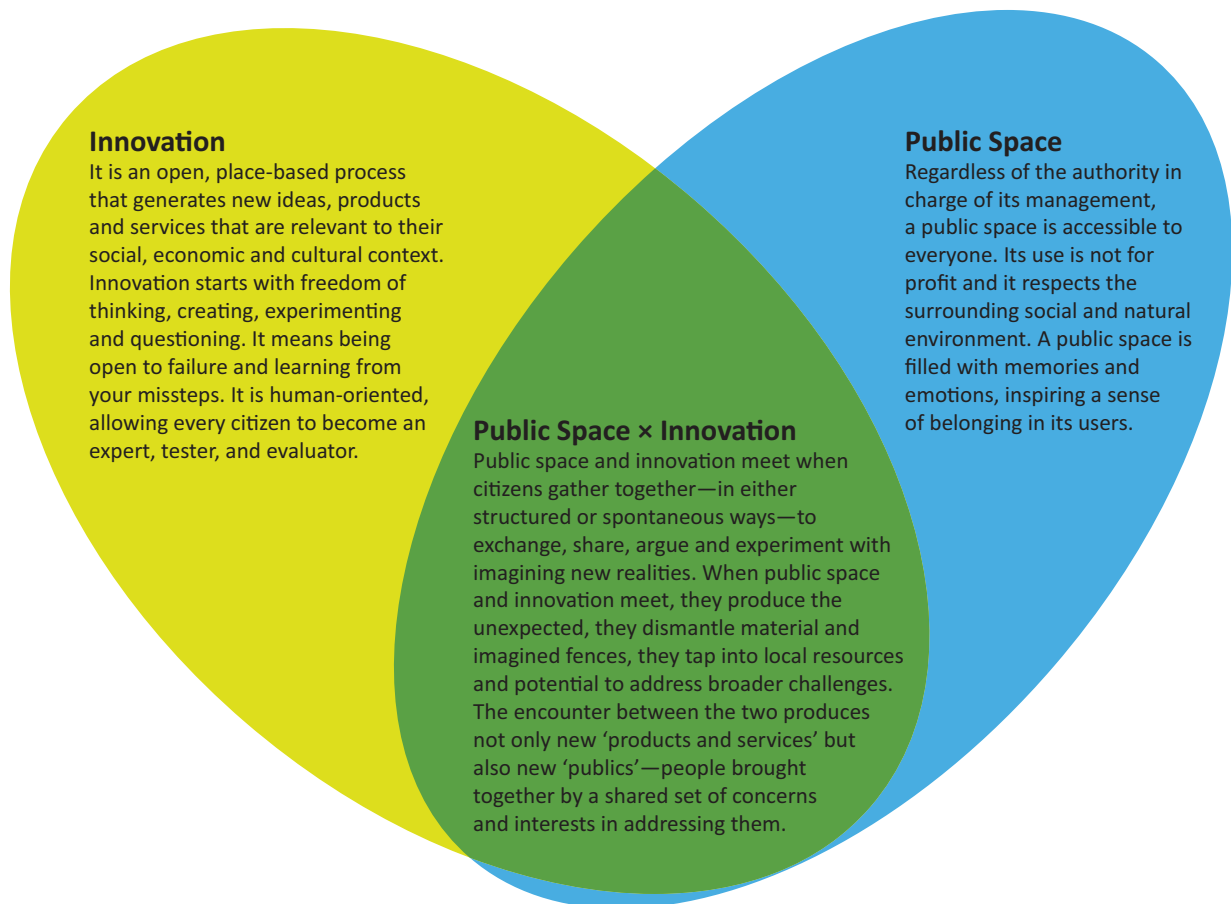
Innovation
It is an open, place-based process that generates new ideas, products and services that are relevant to their social, economic and cultural context. Innovation starts with freedom of thinking, creating, experimenting and questioning. It means being open to failure and learning from your missteps. It is human-oriented, allowing every citizen to become an expert, tester, and evaluator.

Public Space
Regardless of the authority in charge of its management, a public space is accessible to everyone. Its use is not for profit and it respects the surrounding social and natural environment. A public space is filled with memories and emotions, inspiring a sense of belonging in its users.

Public Space × Innovation
Public space and innovation meet when citizens gather together—in either structured or spontaneous ways—to exchange, share, argue and experiment with imagining new realities. When public space and innovation meet, they produce the unexpected, they dismantle material and imagined fences, they tap into local resources and potential to address broader challenges. The encounter between the two produces not only new ‘products and services’ but also new ‘publics’—people brought together by a shared set of concerns and interests in addressing them.